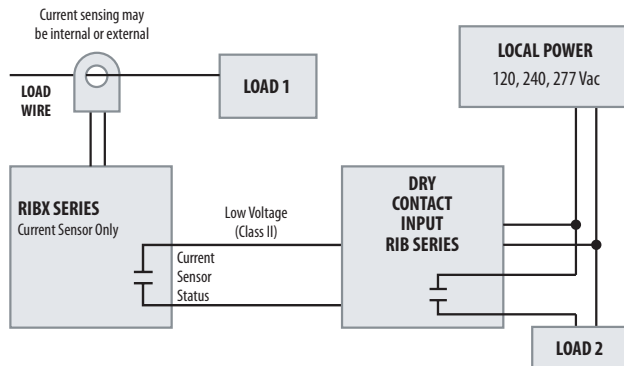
Current sensing may be internal or external

LOAD WIRE

LOAD 1

LOCAL POWER
120, 240, 277 Vac

RIBX SERIES
Current Sensor Only

Low Voltage
(Class II)

Current
Sensor
Status

DRY
CONTACT
INPUT
RIB SERIES

LOAD 2